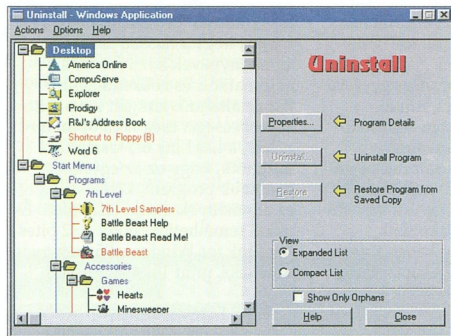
Uninstall - Windows Application

Actions Options Help

Desktop
America Online
CompuServe
Explorer
Prodigy
R&J's Address Book
Shortcut to Floppy (B)
Word 6
Start Menu
Programs
7th Level
7th Level Samplers
Battle Beast Help
Battle Beast Read Me!
Battle Beast
Accessories
Games
Hearts
Minesweeper

Uninstall

Properties... Program Details

Uninstall... Uninstall Program

Restore Restore Program from Saved Copy

View
Expanded List
Compact List

Show Only Orphans

Help Close